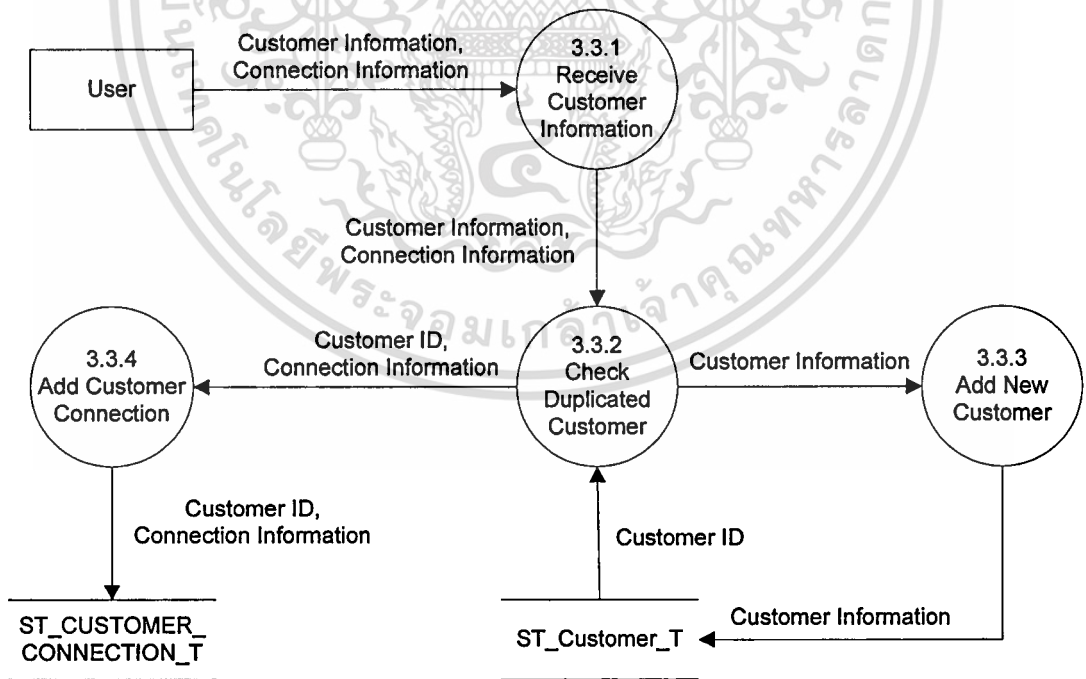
User

Customer Information, Connection Information

3.3.1 Receive Customer Information

Customer Information, Connection Information

3.3.4 Add Customer Connection

Customer ID, Connection Information

3.3.2 Check Duplicated Customer

Customer Information

3.3.3 Add New Customer

Customer ID, Connection Information

Customer ID

ST_CUSTOMER_CONNECTION_T

ST_Customer_T

Customer Information